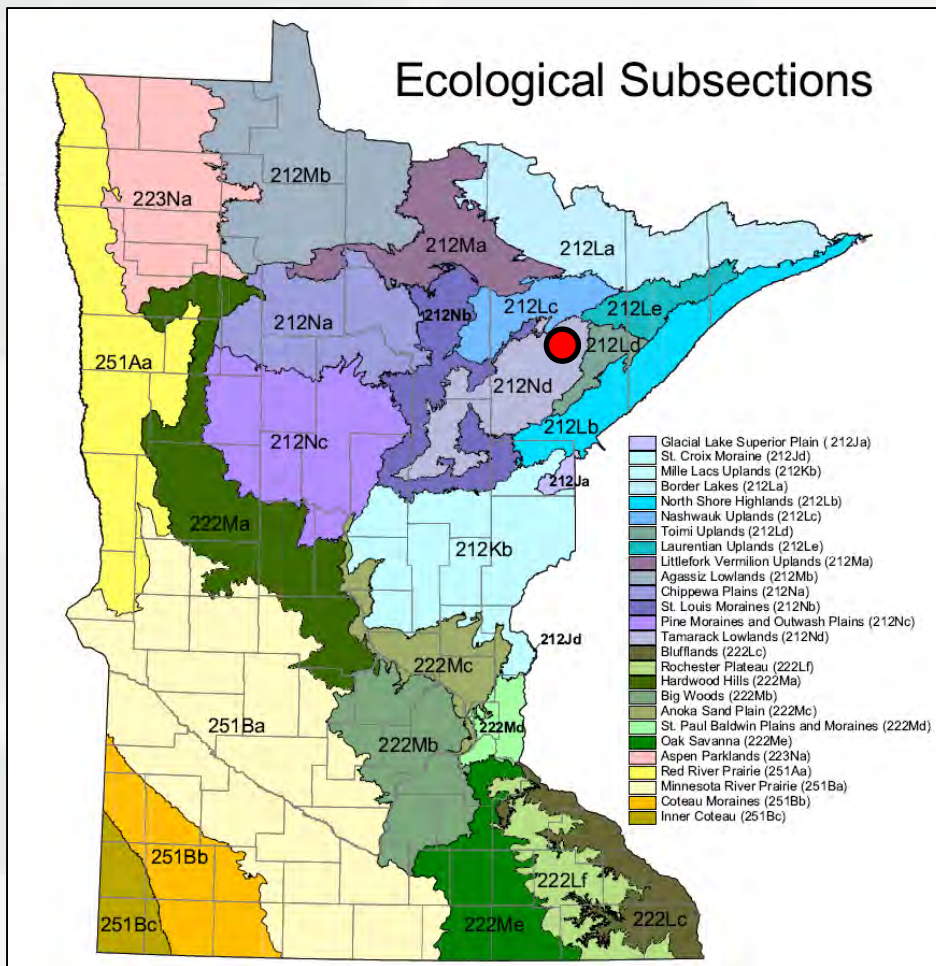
Ecological Subsections

212Mb
223Na
212Ma
212La
212Lc
212Le
212Na
212Nb
212Ld
251Aa
212Nd
212Lb
212Nc
212Ja
222Ma
212Kb
212Jd
222Mc
222Md
251Ba
222Mb
251Bb
222Lf
251Bc
222Me
222Lc

Glacial Lake Superior Plain ( 212Ja)
St. Croix Moraine (212Jd)
Mille Lacs Uplands (212Kb)
Border Lakes (212La)
North Shore Highlands (212Lb)
Nashwauk Uplands (212Lc)
Toimi Uplands (212Ld)
Laurentian Uplands (212Le)
Littlefork Vermilion Uplands (212Ma)
Agassiz Lowlands (212Mb)
Chippewa Plains (212Na)
St. Louis Moraines (212Nb)
Pine Moraines and Outwash Plains (212Nc)
Tamarack Lowlands (212Nd)
Blufflands (222Lc)
Rochester Plateau (222Lf)
Hardwood Hills (222Ma)
Big Woods (222Mb)
Anoka Sand Plain (222Mc)
St. Paul Baldwin Plains and Moraines (222Md)
Oak Savanna (222Me)
Aspen Parklands (223Na)
Red River Prairie (251Aa)
Minnesota River Prairie (251Ba)
Coteau Moraines (251Bb)
Inner Coteau (251Bc)